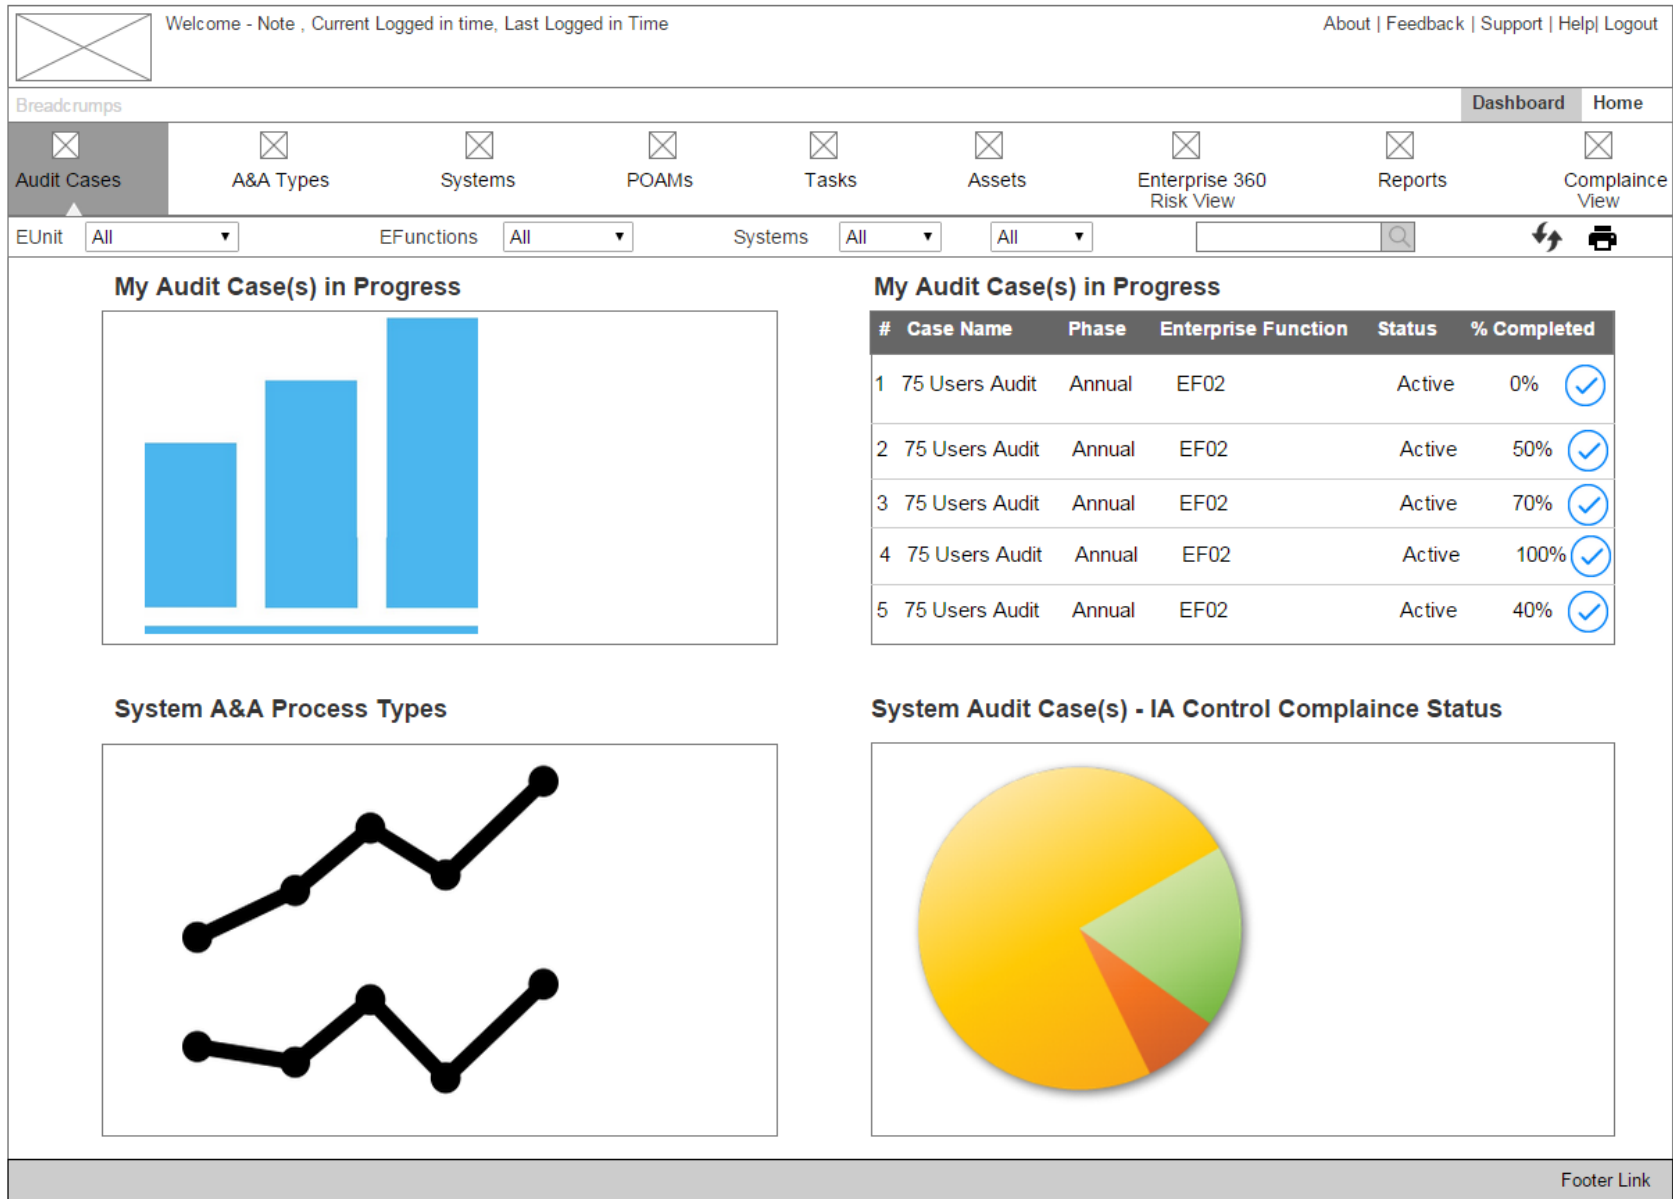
Welcome - Note , Current Logged in time, Last Logged in Time

About | Feedback | Support | Help| Logout

Breadcrumps

Dashboard Home

Audit Cases A&A Types Systems POAMs Tasks Assets Enterprise 360 Risk View Reports Complaince View

EUnit All EFunctions All Systems All All

My Audit Case(s) in Progress

My Audit Case(s) in Progress

| # | Case Name | Phase | Enterprise Function | Status | % Completed |
|---|---|---|---|---|---|
| 1 | 75 Users Audit | Annual | EF02 | Active | 0% |
| 2 | 75 Users Audit | Annual | EF02 | Active | 50% |
| 3 | 75 Users Audit | Annual | EF02 | Active | 70% |
| 4 | 75 Users Audit | Annual | EF02 | Active | 100% |
| 5 | 75 Users Audit | Annual | EF02 | Active | 40% |

System A&A Process Types

System Audit Case(s) - IA Control Complaince Status

Footer Link